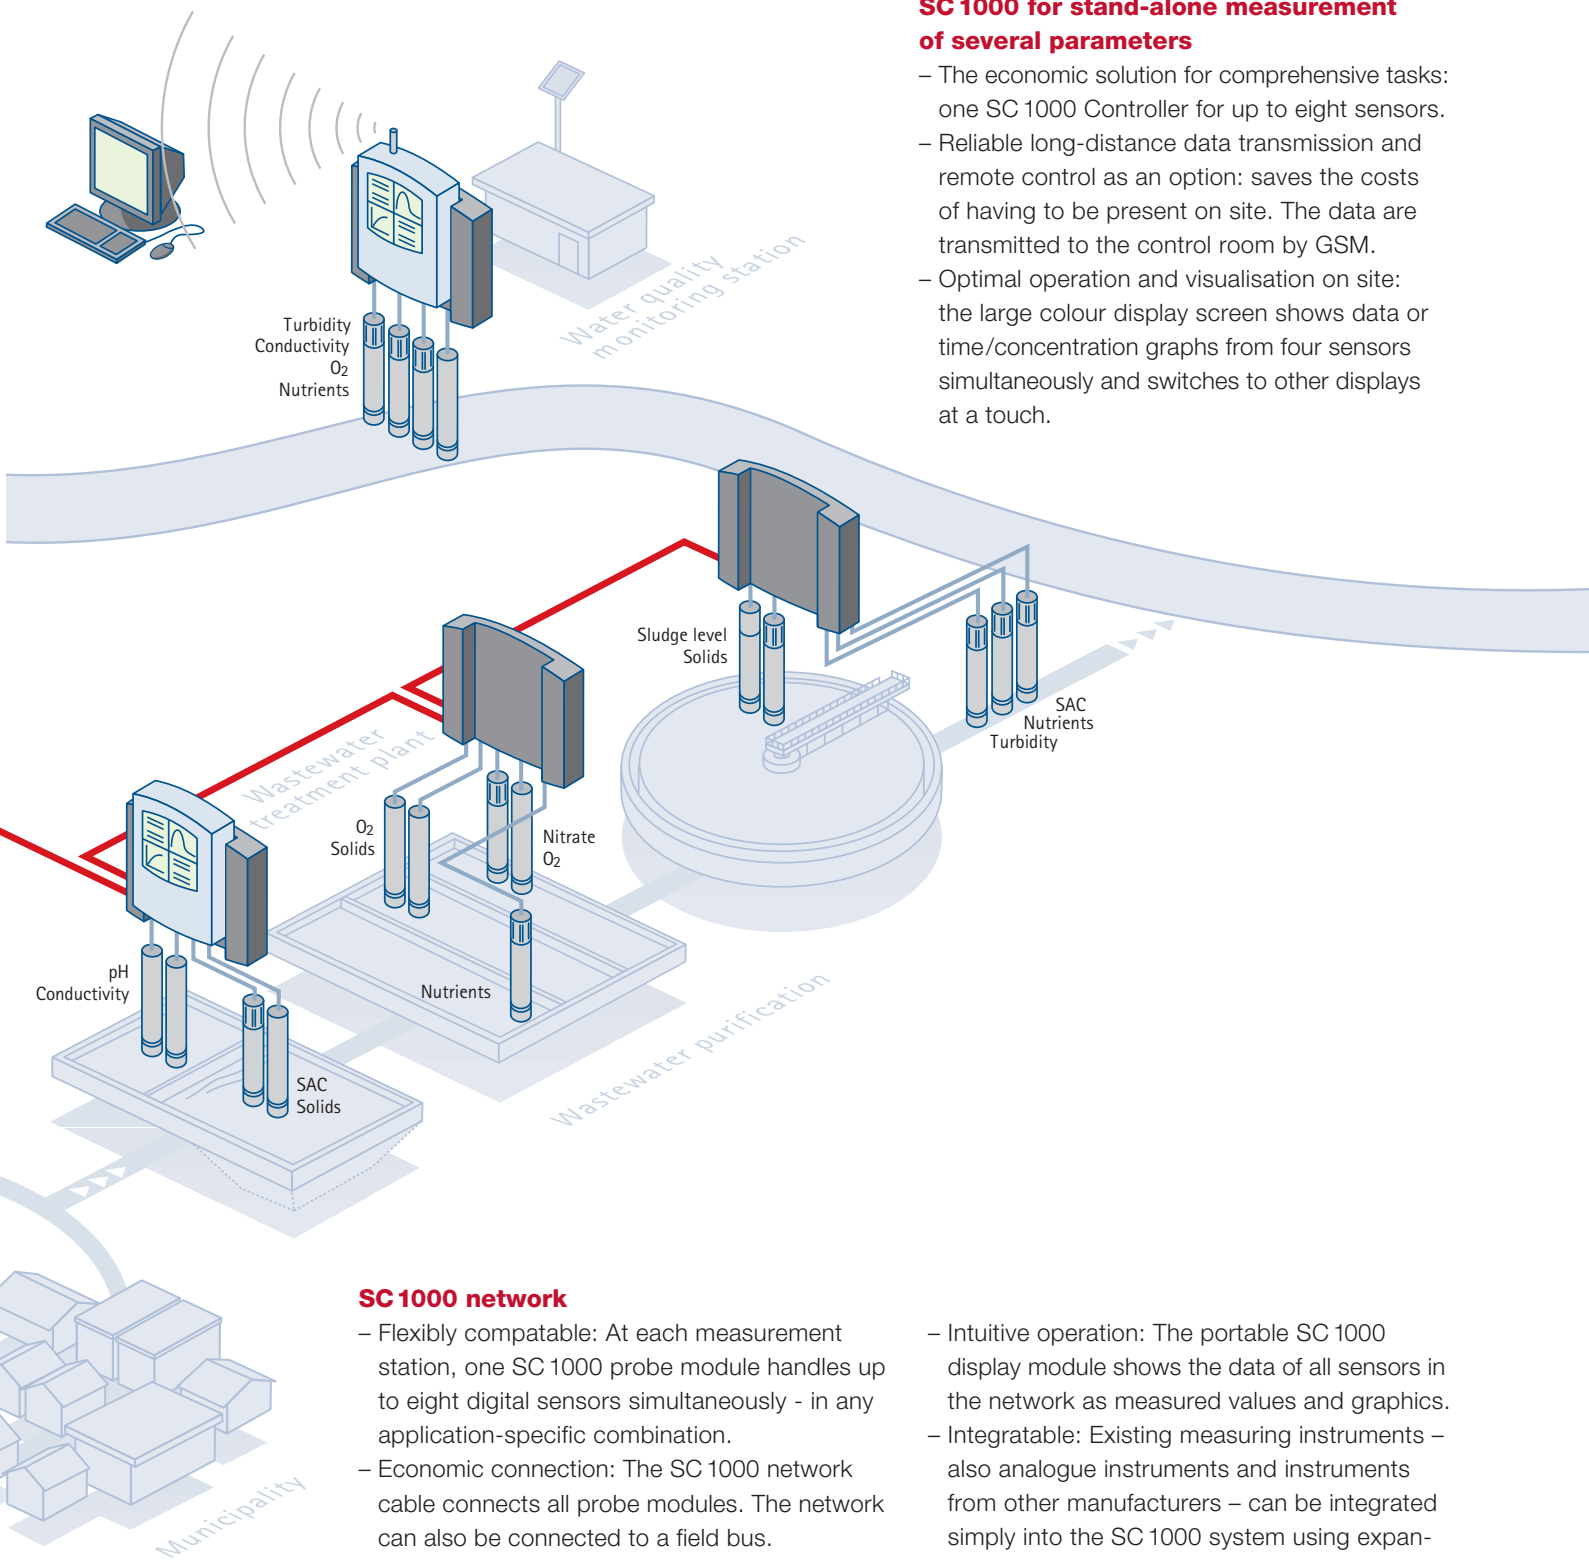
SC 1000 for stand-alone measurement of several parameters

– The economic solution for comprehensive tasks: one SC 1000 Controller for up to eight sensors.
– Reliable long-distance data transmission and remote control as an option: saves the costs of having to be present on site. The data are transmitted to the control room by GSM.
– Optimal operation and visualisation on site: the large colour display screen shows data or time/concentration graphs from four sensors simultaneously and switches to other displays at a touch.

Turbidity
Conductivity
$O_2$
Nutrients

Water quality monitoring station

Sludge level
Solids

SAC
Nutrients
Turbidity

Wastewater treatment plant

$O_2$
Solids

Nitrate
$O_2$

pH
Conductivity

Nutrients

SAC
Solids

Wastewater purification

Municipality

SC 1000 network

– Flexibly compatable: At each measurement station, one SC 1000 probe module handles up to eight digital sensors simultaneously - in any application-specific combination.
– Economic connection: The SC 1000 network cable connects all probe modules. The network can also be connected to a field bus.

– Intuitive operation: The portable SC 1000 display module shows the data of all sensors in the network as measured values and graphics.
– Integratable: Existing measuring instruments – also analogue instruments and instruments from other manufacturers – can be integrated simply into the SC 1000 system using expan-